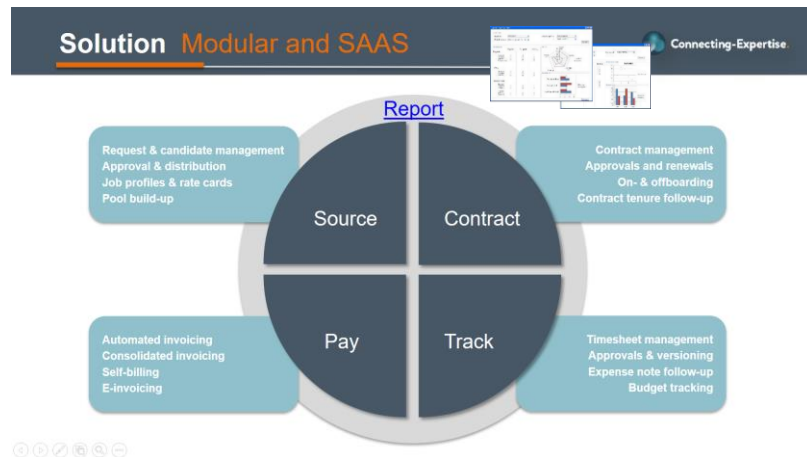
Solution Modular and SAAS

Connecting-Expertise

Report

Request & candidate management
Approval & distribution
Job profiles & rate cards
Pool build-up

Contract management
Approvals and renewals
On- & offboarding
Contract tenure follow-up

Source

Contract

Pay

Track

Automated invoicing
Consolidated invoicing
Self-billing
E-invoicing

Timesheet management
Approvals & versioning
Expense note follow-up
Budget tracking